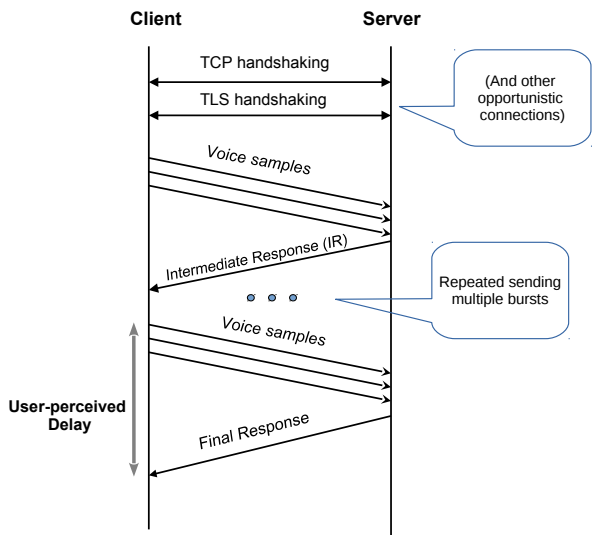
Client

Server

TCP handshaking

TLS handshaking

(And other opportunistic connections)

Voice samples

Intermediate Response (IR)

Repeated sending multiple bursts

Voice samples

User-perceived Delay

Final Response